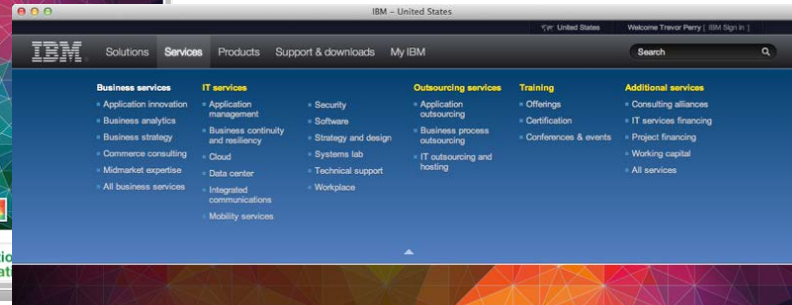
IBM – United States

United States Welcome Trevor Perry [ IBM Sign in ]

IBM Solutions Services Products Support & downloads My IBM

Search

Business services
Application innovation
Business analytics
Business strategy
Commerce consulting
Midmarket expertise
All business services

IT services
Application management
Business continuity and resiliency
Cloud
Data center
Integrated communications
Mobility services

Security
Software
Strategy and design
Systems lab
Technical support
Workplace

Outsourcing services
Application outsourcing
Business process outsourcing
IT outsourcing and hosting

Training
Offerings
Certification
Conferences & events

Additional services
Consulting alliances
IT services financing
Project financing
Working capital
All services